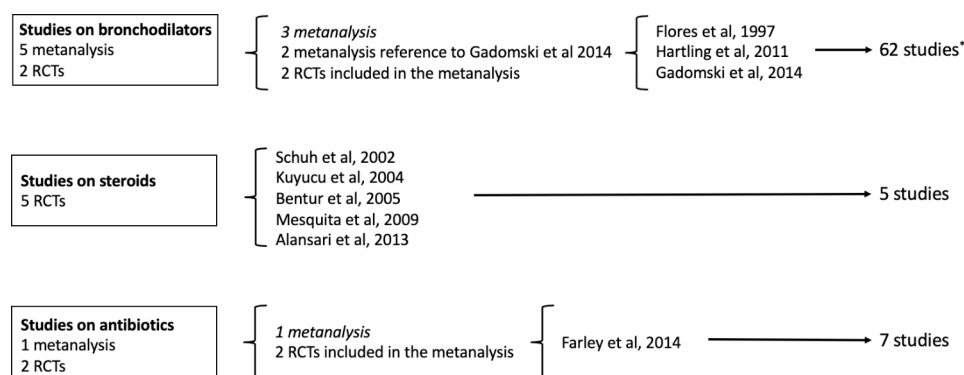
**Studies on bronchodilators**
5 metanalysis
2 RCTs

*3 metanalysis*
2 metanalysis reference to Gadomski et al 2014
2 RCTs included in the metanalysis

Flores et al, 1997
Hartling et al, 2011
Gadomski et al, 2014

62 studies$^{*}$

**Studies on steroids**
5 RCTs

Schuh et al, 2002
Kuyucu et al, 2004
Bentur et al, 2005
Mesquita et al, 2009
Alansari et al, 2013

5 studies

**Studies on antibiotics**
1 metanalysis
2 RCTs

*1 metanalysis*
2 RCTs included in the metanalysis

Farley et al, 2014

7 studies